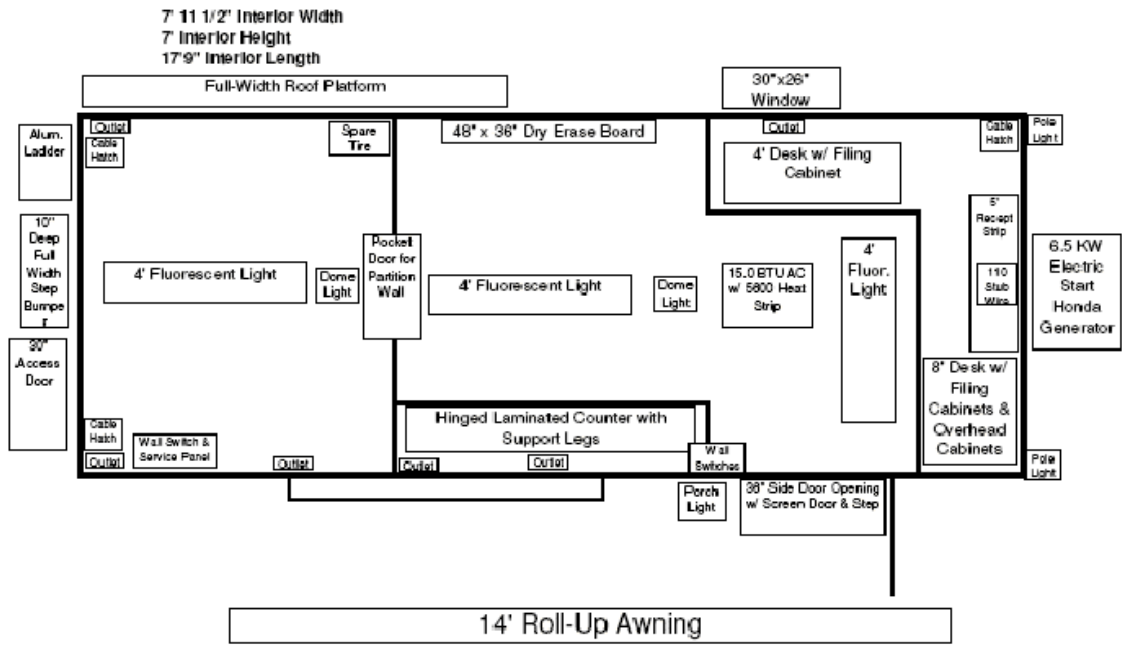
7' 11 1/2' Interior Width
7' Interior Height
17'9" Interior Length

Full-Width Roof Platform

30"x26" Window

Alum. Ladder

Outlet

Cable Hatch

Spare Tire

48" x 36" Dry Erase Board

Outlet

4' Desk w/ Filing Cabinet

Cable Hatch

Pole Light

10" Deep Full Width Step Bumper

30" Access Door

4' Fluorescent Light

Dome Light

Pocket Door for Partition Wall

4' Fluorescent Light

Dome Light

15.0 BTU AC w/ 5600 Heat Strip

4' Fluor. Light

5" Recept Strip

110 Stub Wire

6.5 KW Electric Start Honda Generator

8' Desk w/ Filing Cabinets & Overhead Cabinets

Cable Hatch

Wall Switch & Service Panel

Outlet

Outlet

Hinged Laminated Counter with Support Legs

Outlet

Outlet

Wall Switches

Pole Light

Porch Light

36" Side Door Opening w/ Screen Door & Step

14' Roll-Up Awning